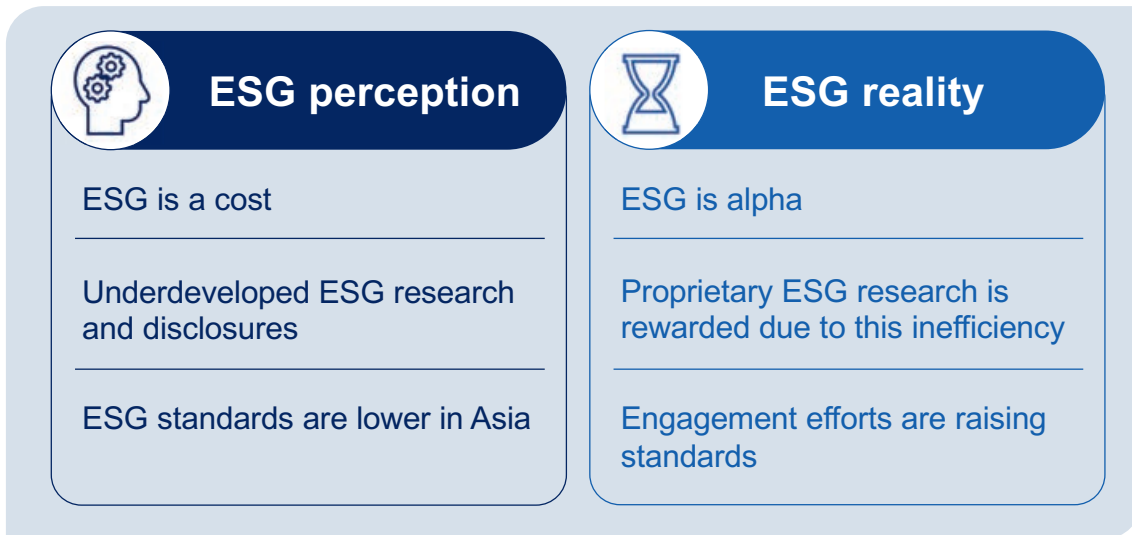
ESG perception

ESG is a cost

Underdeveloped ESG research and disclosures

ESG standards are lower in Asia

ESG reality

ESG is alpha

Proprietary ESG research is rewarded due to this inefficiency

Engagement efforts are raising standards